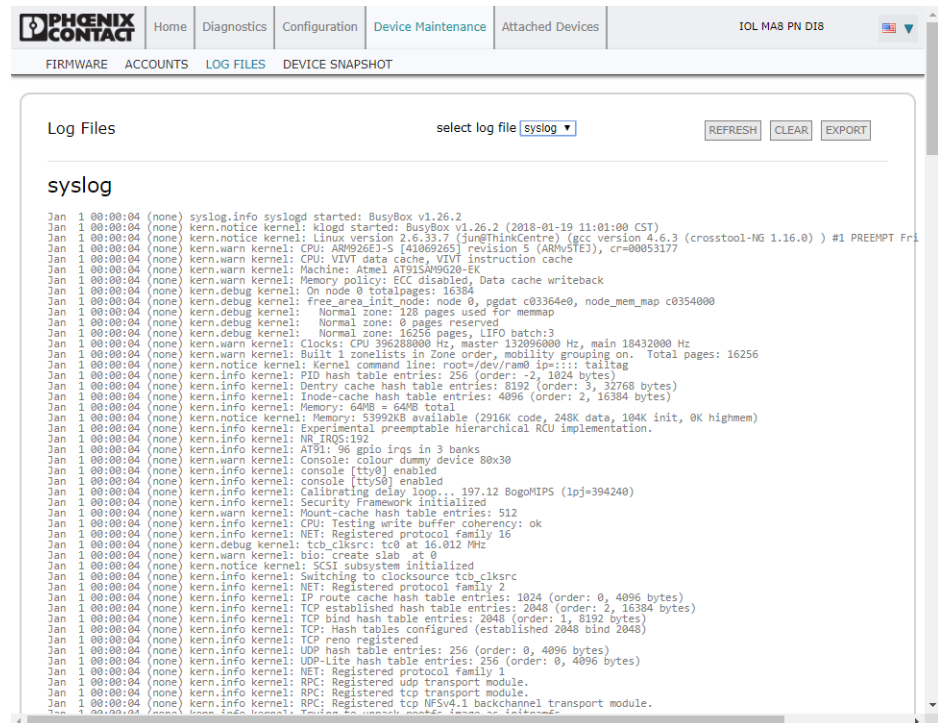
PHOENIX CONTACT

Home | Diagnostics | Configuration | Device Maintenance | Attached Devices | IOL MA8 PN DI8

FIRMWARE ACCOUNTS LOG FILES DEVICE SNAPSHOT

Log Files

select log file syslog

REFRESH CLEAR EXPORT

syslog

Jan 1 00:00:04 (none) syslog.info syslogd started: BusyBox v1.26.2
Jan 1 00:00:04 (none) kern.notice kernel: klogd started: BusyBox v1.26.2 (2018-01-19 11:01:00 CST)
Jan 1 00:00:04 (none) kern.notice kernel: Linux version 2.6.33.7 (jun@ThinkCentre) (gcc version 4.6.3 (crosstool-NG 1.16.0) ) #1 PREEMPT Fri
Jan 1 00:00:04 (none) kern.warn kernel: CPU: ARM926EJ-S [41069265] revision 5 (ARMv5TEJ), cr=00053177
Jan 1 00:00:04 (none) kern.warn kernel: CPU: VIVT data cache, VIVT instruction cache
Jan 1 00:00:04 (none) kern.warn kernel: Machine: Atmel AT91SAM9G20-EK
Jan 1 00:00:04 (none) kern.warn kernel: Memory policy: ECC disabled, Data cache writeback
Jan 1 00:00:04 (none) kern.debug kernel: On node 0 totalpages: 16384
Jan 1 00:00:04 (none) kern.debug kernel: free_area_init_node: node 0, pgdat c03364e0, node_mem_map c0354000
Jan 1 00:00:04 (none) kern.debug kernel: Normal zone: 128 pages used for memmap
Jan 1 00:00:04 (none) kern.debug kernel: Normal zone: 0 pages reserved
Jan 1 00:00:04 (none) kern.debug kernel: Normal zone: 16256 pages, LIFO batch:3
Jan 1 00:00:04 (none) kern.warn kernel: Clocks: CPU 396288000 Hz, master 132096000 Hz, main 18432000 Hz
Jan 1 00:00:04 (none) kern.warn kernel: Built 1 zonelists in Zone order, mobility grouping on. Total pages: 16256
Jan 1 00:00:04 (none) kern.notice kernel: Kernel command line: root=/dev/ram0 ip=:::: tailtag
Jan 1 00:00:04 (none) kern.info kernel: PID hash table entries: 256 (order: -2, 1024 bytes)
Jan 1 00:00:04 (none) kern.info kernel: Dentry cache hash table entries: 8192 (order: 3, 32768 bytes)
Jan 1 00:00:04 (none) kern.info kernel: Inode-cache hash table entries: 4096 (order: 2, 16384 bytes)
Jan 1 00:00:04 (none) kern.info kernel: Memory: 64MB = 64MB total
Jan 1 00:00:04 (none) kern.notice kernel: Memory: 53992KB available (2916K code, 248K data, 104K init, 0K highmem)
Jan 1 00:00:04 (none) kern.info kernel: Experimental preemptable hierarchical RCU implementation.
Jan 1 00:00:04 (none) kern.info kernel: NR_IRQS:192
Jan 1 00:00:04 (none) kern.info kernel: AT91: 96 gpio irqs in 3 banks
Jan 1 00:00:04 (none) kern.warn kernel: Console: colour dummy device 80x30
Jan 1 00:00:04 (none) kern.info kernel: console [tty0] enabled
Jan 1 00:00:04 (none) kern.info kernel: console [ttyS0] enabled
Jan 1 00:00:04 (none) kern.info kernel: Calibrating delay loop... 197.12 BogoMIPS (lpj=394240)
Jan 1 00:00:04 (none) kern.info kernel: Security Framework initialized
Jan 1 00:00:04 (none) kern.warn kernel: Mount-cache hash table entries: 512
Jan 1 00:00:04 (none) kern.info kernel: CPU: Testing write buffer coherency: ok
Jan 1 00:00:04 (none) kern.info kernel: NET: Registered protocol family 16
Jan 1 00:00:04 (none) kern.debug kernel: tcb_clksrc: tc0 at 16.012 MHz
Jan 1 00:00:04 (none) kern.warn kernel: bio: create slab at 0
Jan 1 00:00:04 (none) kern.notice kernel: SCSI subsystem initialized
Jan 1 00:00:04 (none) kern.info kernel: Switching to clocksource tcb_clksrc
Jan 1 00:00:04 (none) kern.info kernel: NET: Registered protocol family 2
Jan 1 00:00:04 (none) kern.info kernel: IP route cache hash table entries: 1024 (order: 0, 4096 bytes)
Jan 1 00:00:04 (none) kern.info kernel: TCP established hash table entries: 2048 (order: 2, 16384 bytes)
Jan 1 00:00:04 (none) kern.info kernel: TCP bind hash table entries: 2048 (order: 1, 8192 bytes)
Jan 1 00:00:04 (none) kern.info kernel: TCP: Hash tables configured (established 2048 bind 2048)
Jan 1 00:00:04 (none) kern.info kernel: TCP reno registered
Jan 1 00:00:04 (none) kern.info kernel: UDP hash table entries: 256 (order: 0, 4096 bytes)
Jan 1 00:00:04 (none) kern.info kernel: UDP-Lite hash table entries: 256 (order: 0, 4096 bytes)
Jan 1 00:00:04 (none) kern.info kernel: NET: Registered protocol family 1
Jan 1 00:00:04 (none) kern.info kernel: RPC: Registered udp transport module.
Jan 1 00:00:04 (none) kern.info kernel: RPC: Registered tcp transport module.
Jan 1 00:00:04 (none) kern.info kernel: RPC: Registered tcp NFSv4.1 backchannel transport module.
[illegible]